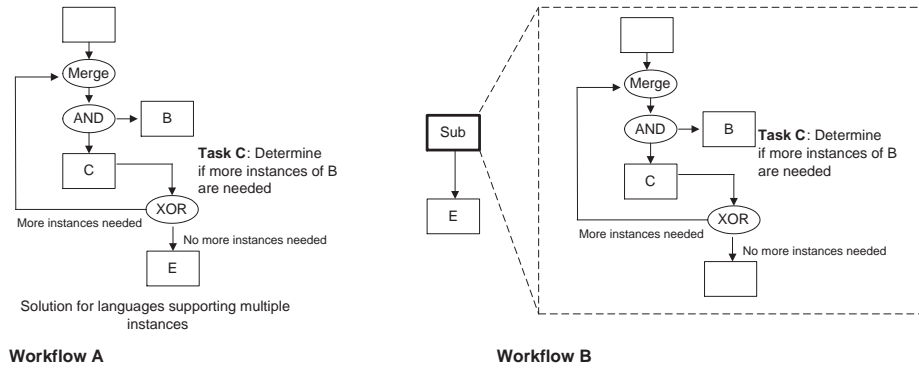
Merge

AND

B

C

Task C: Determine if more instances of B are needed

XOR

More instances needed

No more instances needed

E

Solution for languages supporting multiple instances

Workflow A

Sub

E

Merge

AND

B

Task C: Determine if more instances of B are needed

C

XOR

More instances needed

No more instances needed

Workflow B